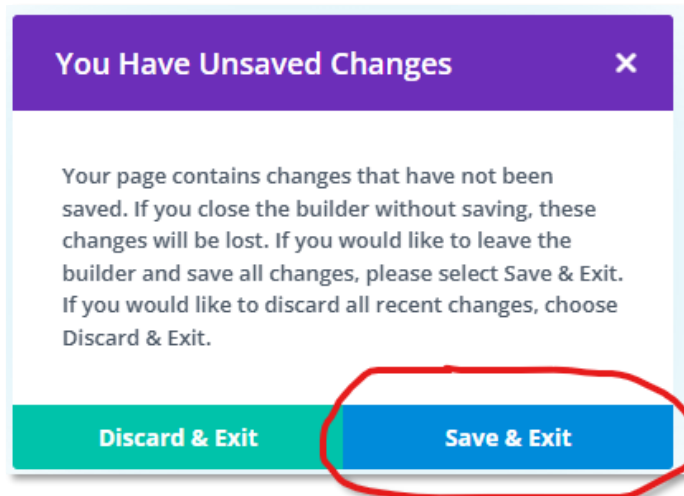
You Have Unsaved Changes

×

Your page contains changes that have not been saved. If you close the builder without saving, these changes will be lost. If you would like to leave the builder and save all changes, please select Save & Exit. If you would like to discard all recent changes, choose Discard & Exit.

Discard & Exit

Save & Exit